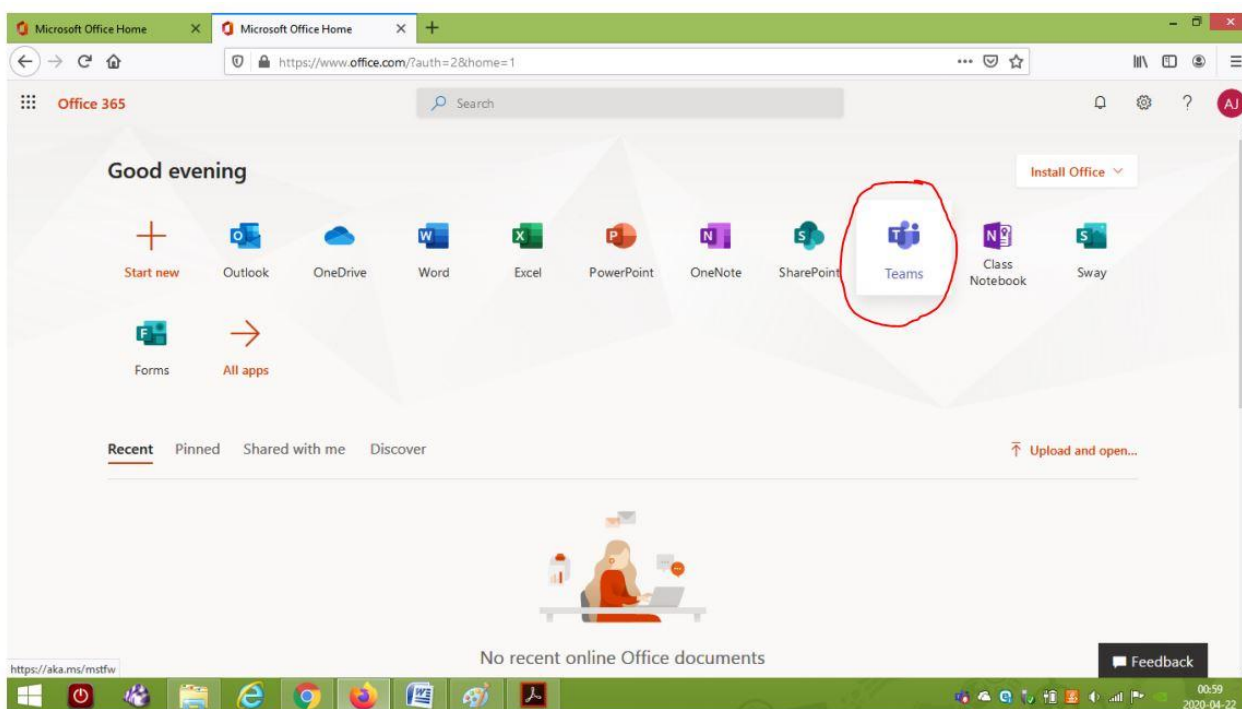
Microsoft Office Home
Microsoft Office Home

https://www.office.com/?auth=2&home=1

Office 365

Search

AJ

Good evening

Install Office

Start new
Outlook
OneDrive
Word
Excel
PowerPoint
OneNote
SharePoint
Teams
Class Notebook
Sway
Forms
All apps

Recent
Pinned
Shared with me
Discover

Upload and open...

No recent online Office documents

https://aka.ms/mstfw

Feedback

00:59
2020-04-22